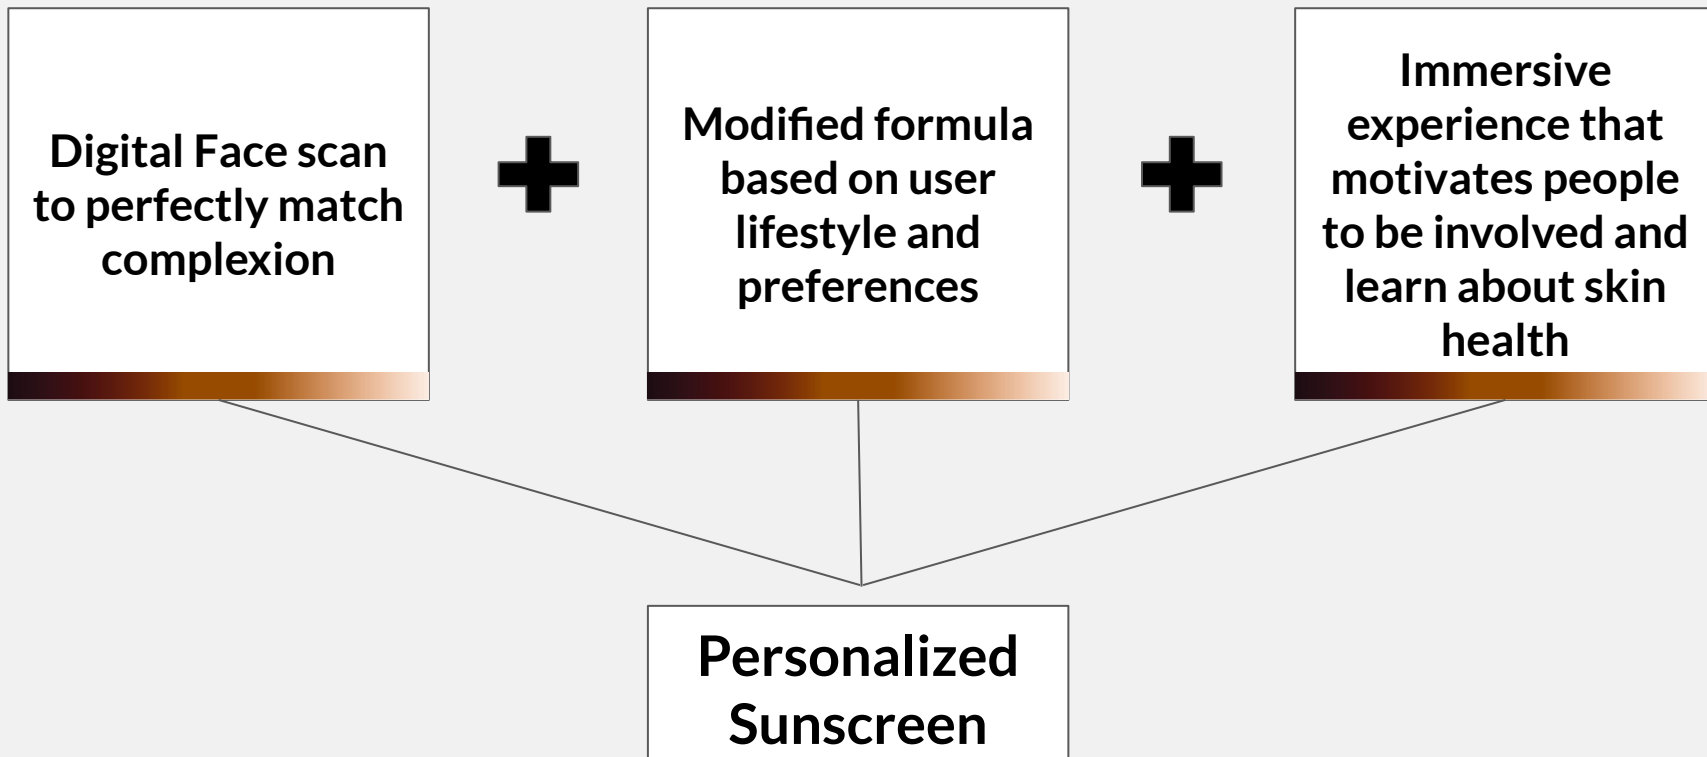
Digital Face scan to perfectly match complexion

Modified formula based on user lifestyle and preferences

Immersive experience that motivates people to be involved and learn about skin health

Personalized Sunscreen